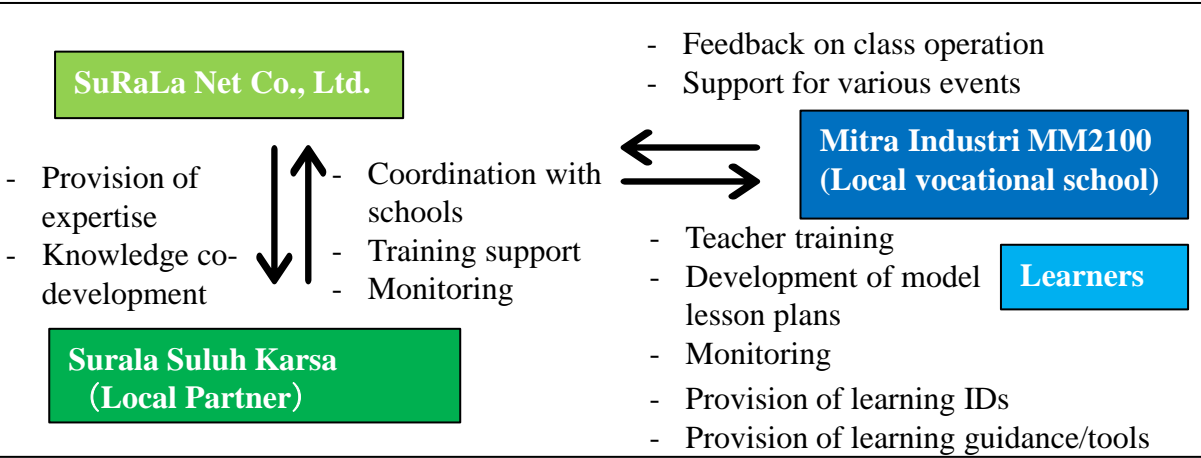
- Feedback on class operation
- Support for various events

SuRaLa Net Co., Ltd.

Mitra Industri MM2100 (Local vocational school)

- Provision of expertise
- Knowledge co-development

- Coordination with schools
- Training support
- Monitoring

- Teacher training
- Development of model lesson plans
- Monitoring
- Provision of learning IDs
- Provision of learning guidance/tools

Learners

Surala Suluh Karsa (Local Partner)